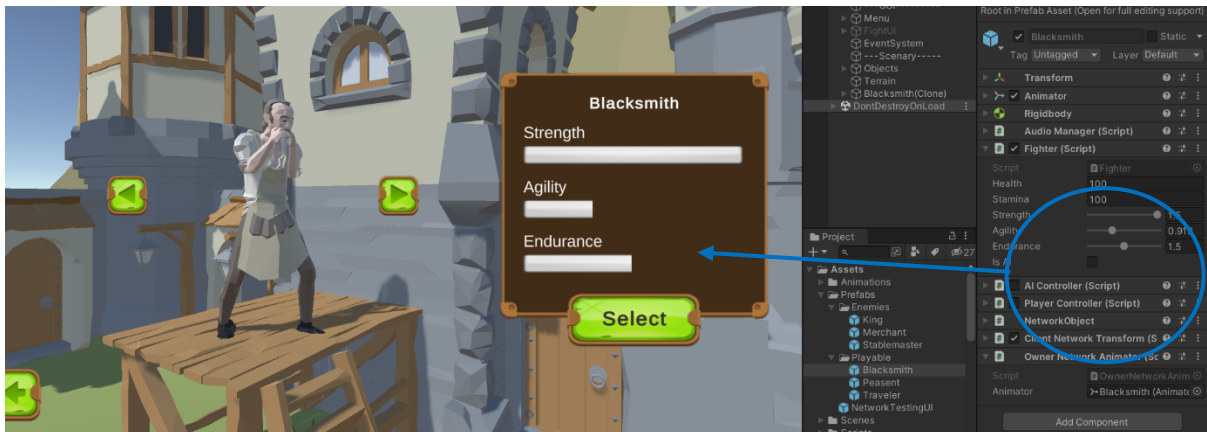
Blacksmith

Strength

Agility

Endurance

Select

Menu
FightUI
EventSystem
---Scenary-----
Objects
Terrain
Blacksmith(Clone)
DontDestroyOnLoad

Project
27
Assets
Animations
Prefabs
Enemies
King
Merchant
Stablemaster
Playable
Blacksmith
Peasent
Traveler
NetworkTestingUI
Scenes

Root in Prefab Asset (Open for full editing support)
Blacksmith
Static
Tag Untagged
Layer Default
Transform
Animator
Rigidbody
Audio Manager (Script)
Fighter (Script)
Script Fighter
Health 100
Stamina 100
Strength 1.5
Agility 0.91
Endurance 1.5
Is AI
AI Controller (Script)
Player Controller (Script)
NetworkObject
Client Network Transform (S
Owner Network Animator (Sc
Script OwnerNetworkAnim
Animator Blacksmith (Animat
Add Component